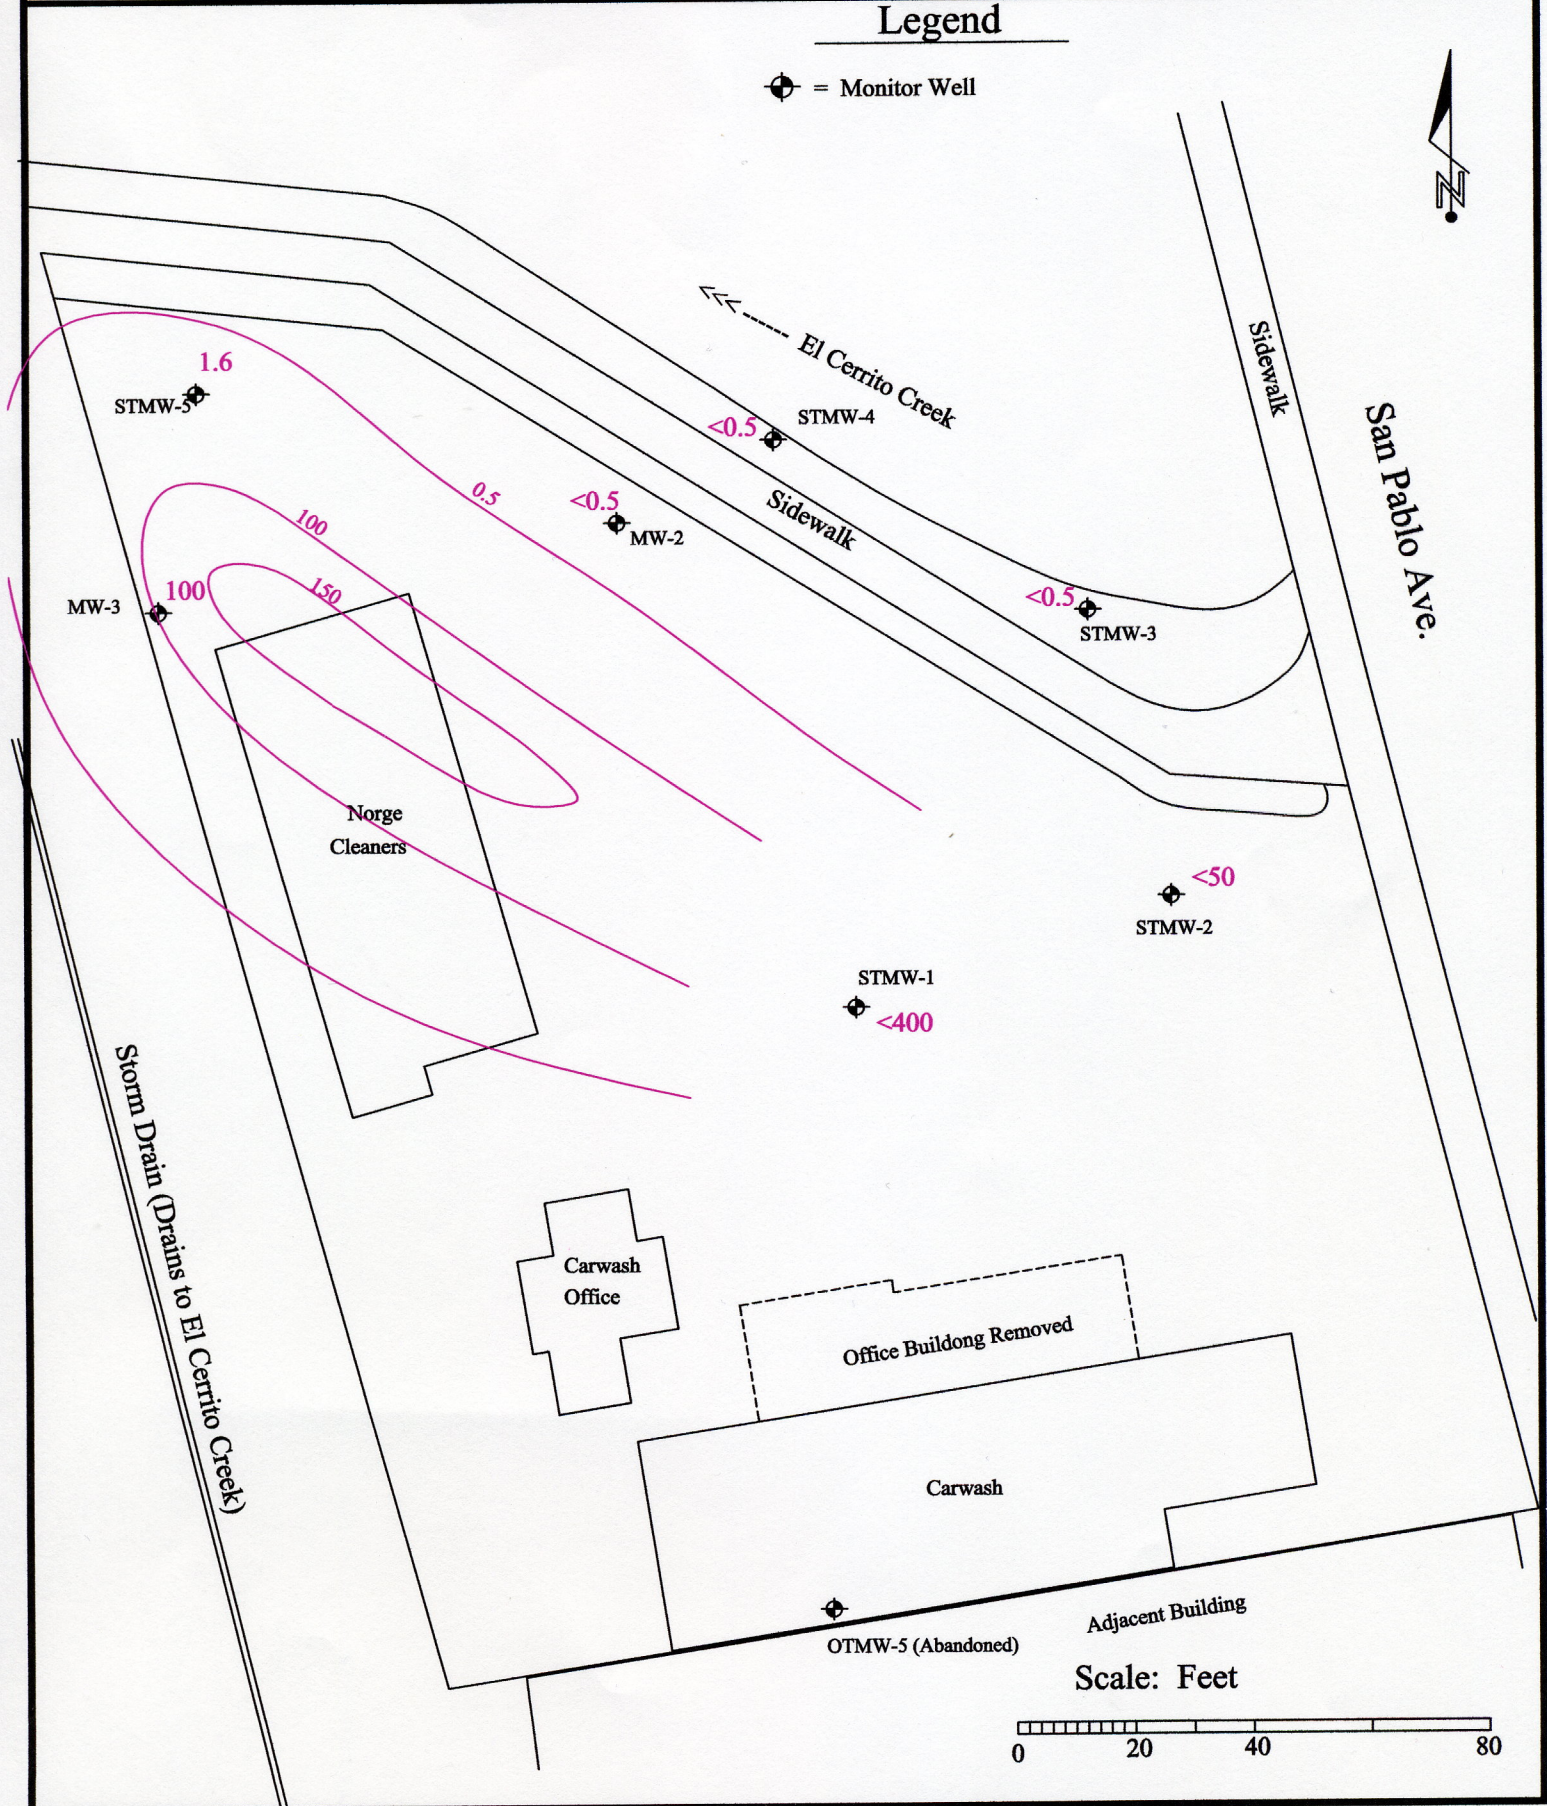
Legend

= Monitor Well

N

<<< El Cerrito Creek

Sidewalk

San Pablo Ave.

1.6

STMW-5

<0.5

STMW-4

0.5

<0.5

MW-2

Sidewalk

100

150

MW-3

100

<0.5

STMW-3

Norge Cleaners

<50

STMW-2

STMW-1

<400

Storm Drain (Drains to El Cerrito Creek)

Carwash Office

Office Buildong Removed

Carwash

OTMW-5 (Abandoned)

Adjacent Building

Scale: Feet

0 20 40 80